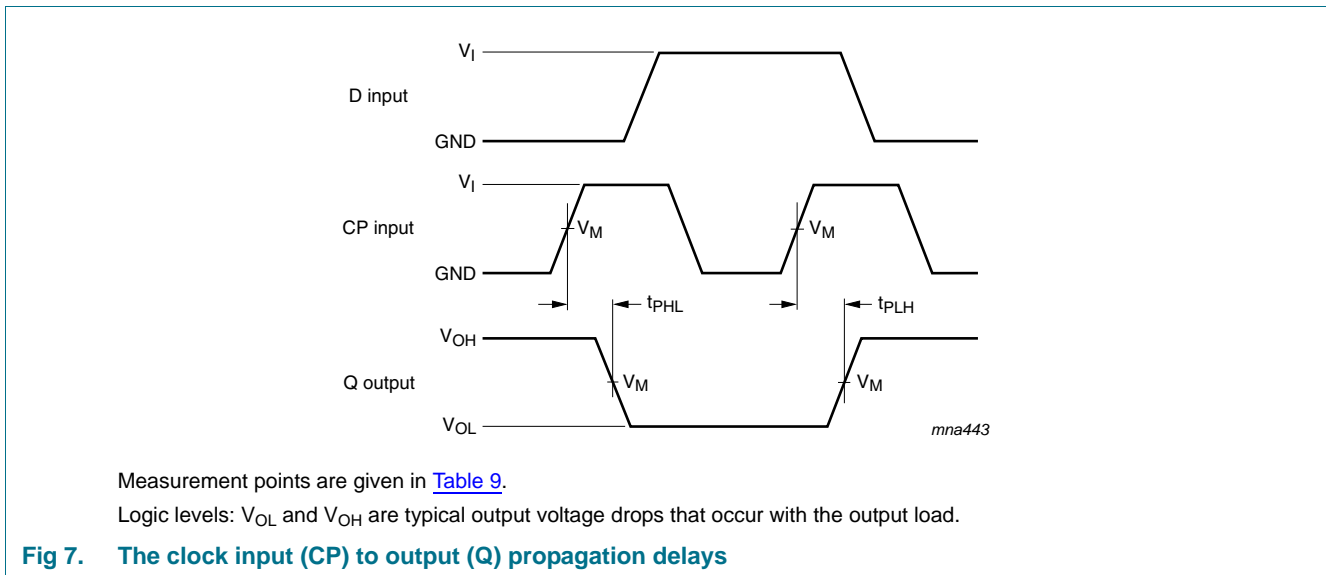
$V_I$

D input

GND

$V_I$

CP input

$V_M$

$V_M$

GND

$t_{PHL}$

$t_{PLH}$

$V_{OH}$

Q output

$V_M$

$V_M$

$V_{OL}$

mna443

Measurement points are given in Table 9.

Logic levels: $V_{OL}$ and $V_{OH}$ are typical output voltage drops that occur with the output load.

Fig 7. The clock input (CP) to output (Q) propagation delays